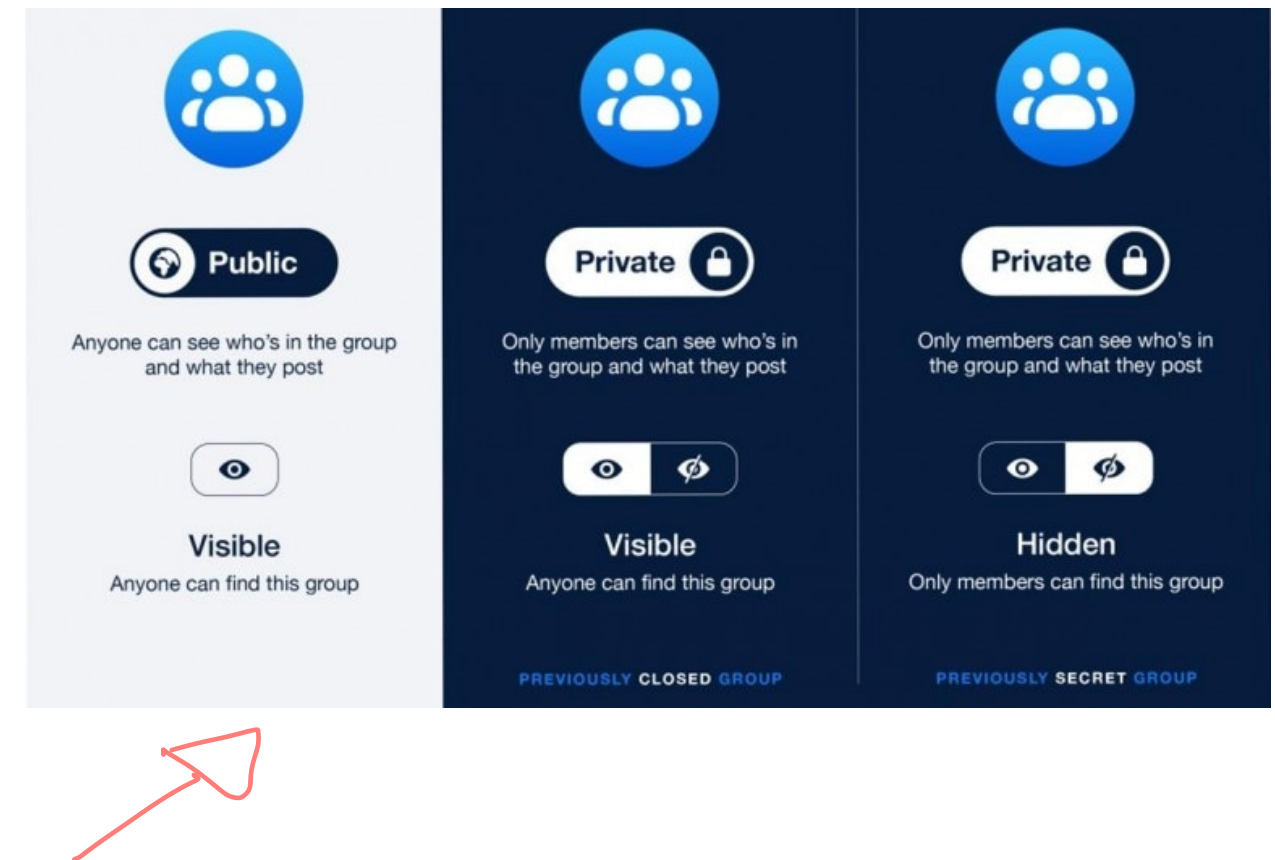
Public

Anyone can see who's in the group and what they post

Visible

Anyone can find this group

Private

Only members can see who's in the group and what they post

Visible

Anyone can find this group

PREVIOUSLY CLOSED GROUP

Private

Only members can see who's in the group and what they post

Hidden

Only members can find this group

PREVIOUSLY SECRET GROUP